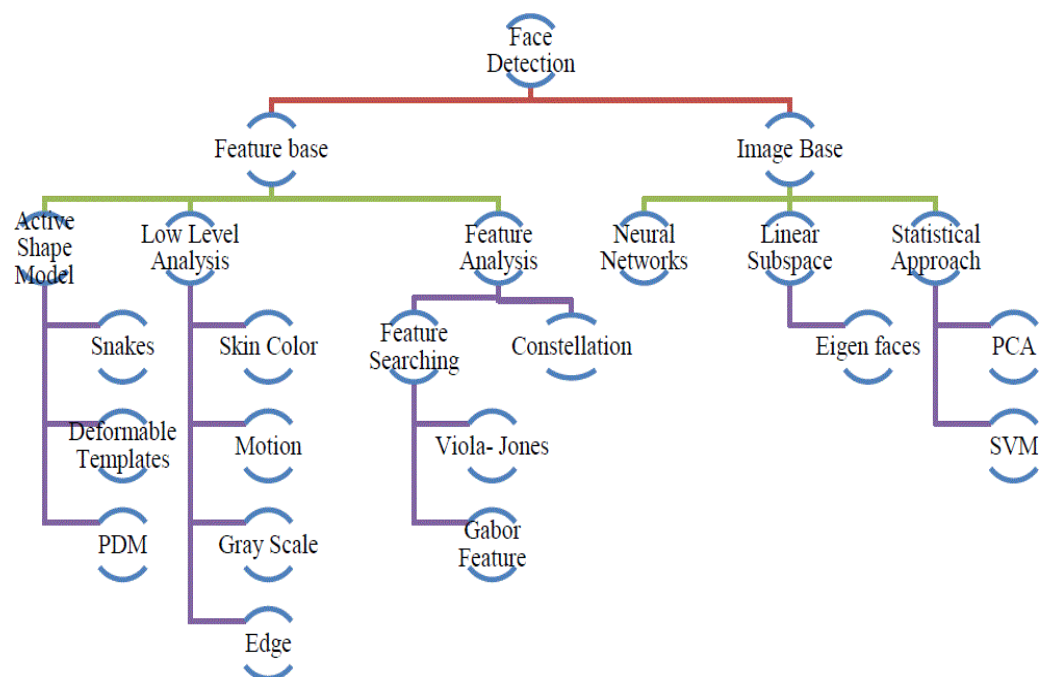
Face Detection

Feature base

Image Base

Active Shape Model

Low Level Analysis

Feature Analysis

Neural Networks

Linear Subspace

Statistical Approach

Snakes

Deformable Templates

PDM

Skin Color

Motion

Gray Scale

Edge

Feature Searching

Constellation

Viola- Jones

Gabor Feature

Eigen faces

PCA

SVM